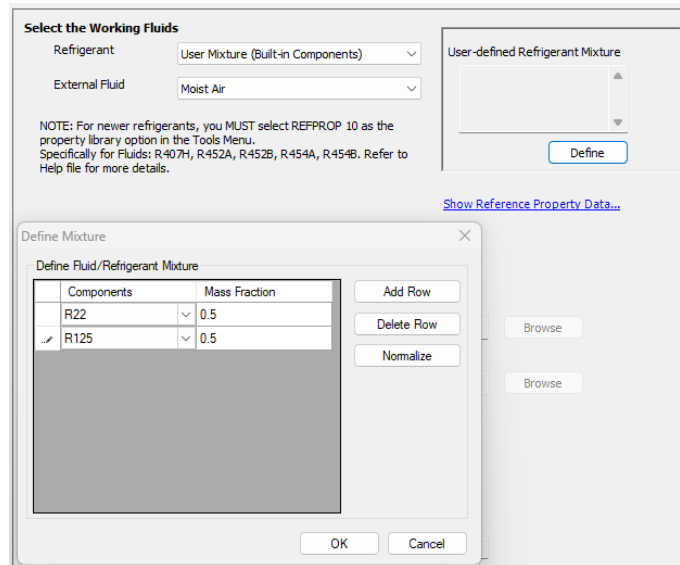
Select the Working Fluids

Refrigerant | User Mixture (Built-in Components)

External Fluid | Moist Air

User-defined Refrigerant Mixture

Define

NOTE: For newer refrigerants, you MUST select REFPROP 10 as the property library option in the Tools Menu.
Specifically for Fluids: R407H, R452A, R452B, R454A, R454B. Refer to Help file for more details.

Show Reference Property Data...

Define Mixture

Define Fluid/Refrigerant Mixture

| | Components | Mass Fraction |
|---|---|---|
| | R22 | 0.5 |
| | R125 | 0.5 |

Add Row

Delete Row

Normalize

Browse

Browse

OK

Cancel